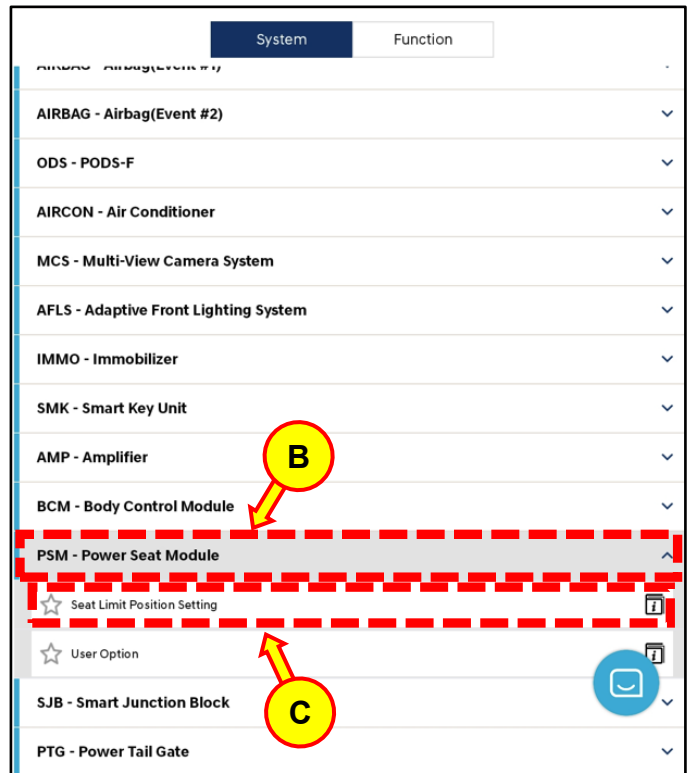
System Function

AIRBAG - Airbag(Event #1)

AIRBAG - Airbag(Event #2)

ODS - PODS-F

AIRCON - Air Conditioner

MCS - Multi-View Camera System

AFLS - Adaptive Front Lighting System

IMMO - Immobilizer

SMK - Smart Key Unit

AMP - Amplifier

BCM - Body Control Module

B

PSM - Power Seat Module

Seat Limit Position Setting

User Option

C

SJB - Smart Junction Block

PTG - Power Tail Gate